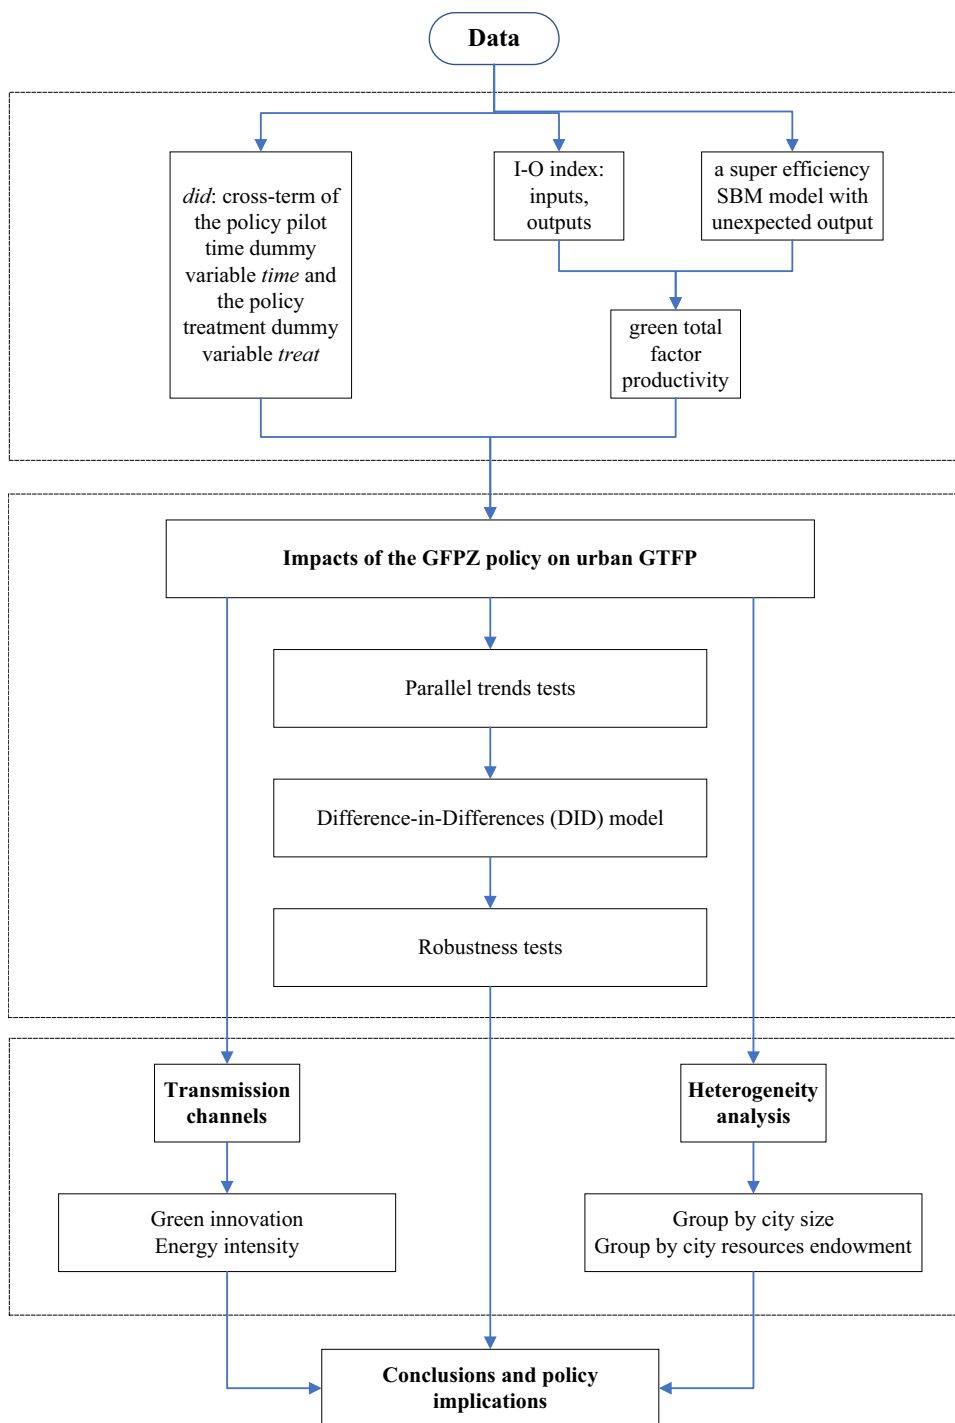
Data

*did*: cross-term of the policy pilot time dummy variable *time* and the policy treatment dummy variable *treat*

I-O index: inputs, outputs

a super efficiency SBM model with unexpected output

green total factor productivity

**Impacts of the GFPZ policy on urban GTFP**

Parallel trends tests

Difference-in-Differences (DID) model

Robustness tests

**Transmission channels**

**Heterogeneity analysis**

Green innovation
Energy intensity

Group by city size
Group by city resources endowment

**Conclusions and policy implications**